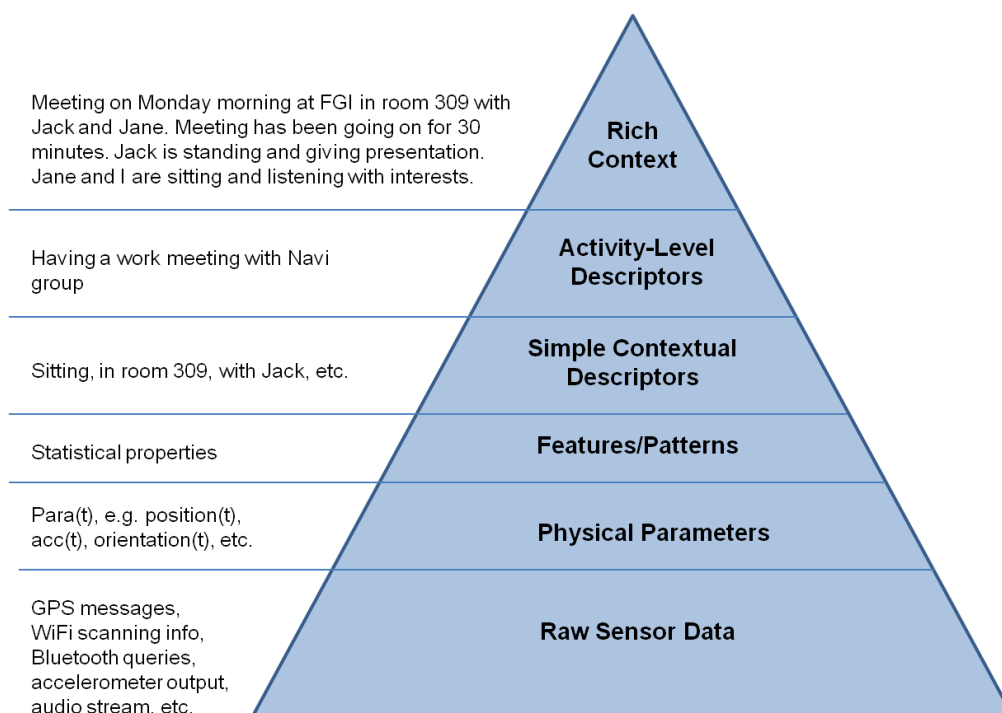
Meeting on Monday morning at FGI in room 309 with Jack and Jane. Meeting has been going on for 30 minutes. Jack is standing and giving presentation. Jane and I are sitting and listening with interests.

Rich Context

Having a work meeting with Navi group

Activity-Level Descriptors

Sitting, in room 309, with Jack, etc.

Simple Contextual Descriptors

Statistical properties

Features/Patterns

Para(t), e.g. position(t), acc(t), orientation(t), etc.

Physical Parameters

GPS messages, WiFi scanning info, Bluetooth queries, accelerometer output, audio stream, etc.

Raw Sensor Data